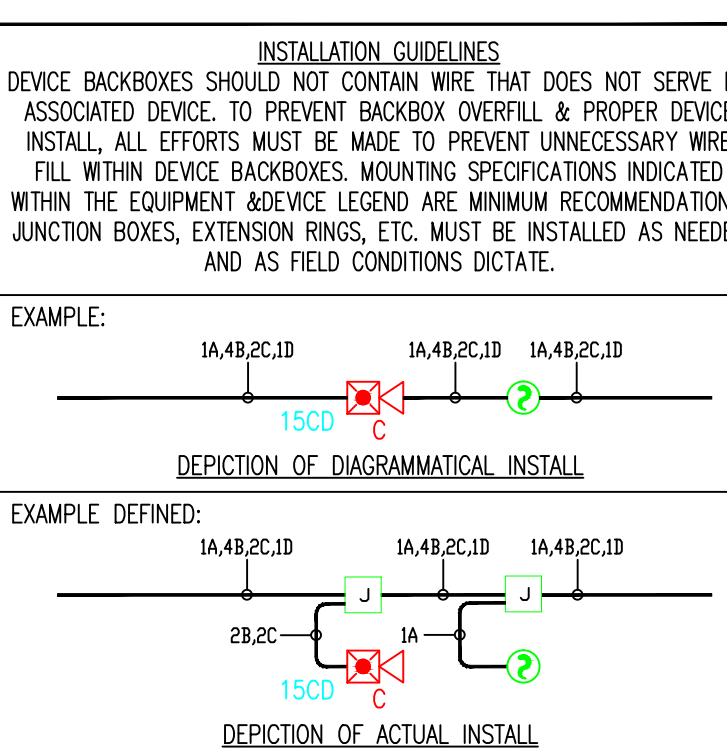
INSTALLATION GUIDELINES

DEVICE BACKBOXES SHOULD NOT CONTAIN WIRE THAT DOES NOT SERVE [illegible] ASSOCIATED DEVICE. TO PREVENT BACKBOX OVERFILL & PROPER DEVICE INSTALL, ALL EFFORTS MUST BE MADE TO PREVENT UNNECESSARY WIRE FILL WITHIN DEVICE BACKBOXES. MOUNTING SPECIFICATIONS INDICATED WITHIN THE EQUIPMENT &DEVICE LEGEND ARE MINIMUM RECOMMENDATION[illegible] JUNCTION BOXES, EXTENSION RINGS, ETC. MUST BE INSTALLED AS NEEDE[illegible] AND AS FIELD CONDITIONS DICTATE.

EXAMPLE:

1A,4B,2C,1D 1A,4B,2C,1D 1A,4B,2C,1D

15CD C

DEPICTION OF DIAGRAMMATICAL INSTALL

EXAMPLE DEFINED:

1A,4B,2C,1D 1A,4B,2C,1D 1A,4B,2C,1D

J J

2B,2C 1A

15CD C

DEPICTION OF ACTUAL INSTALL